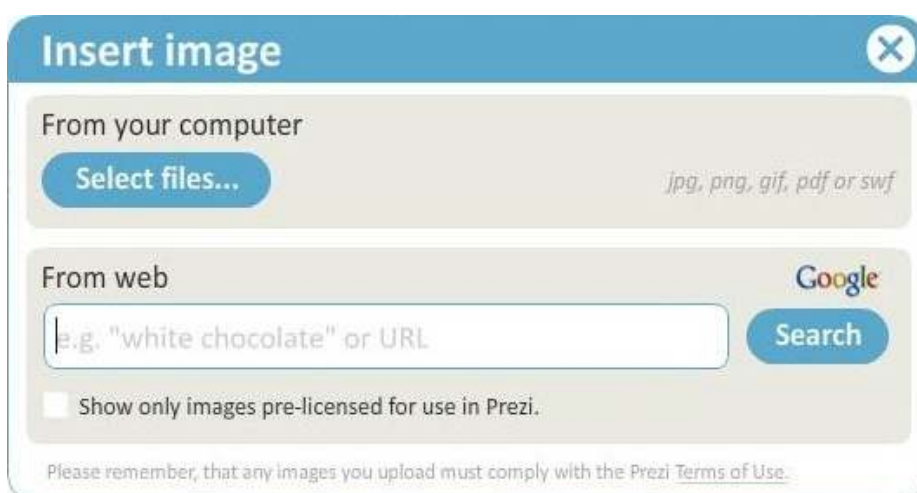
Insert image

From your computer

Select files...

jpg, png, gif, pdf or swf

From web

Google

e.g. "white chocolate" or URL

Search

Show only images pre-licensed for use in Prezi.

Please remember, that any images you upload must comply with the Prezi Terms of Use.